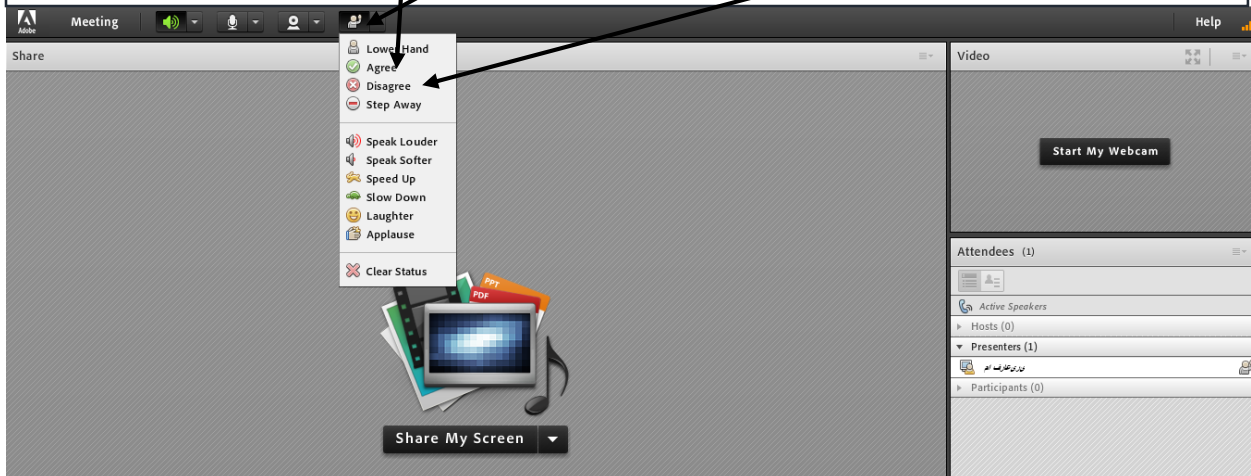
Adobe Meeting Help

Share

Lower Hand
Agree
Disagree
Step Away

Speak Louder
Speak Softer
Speed Up
Slow Down
Laughter
Applause

Clear Status

PPT
PDF

Share My Screen

Video

Start My Webcam

Attendees (1)

Active Speakers
Hosts (0)
Presenters (1)
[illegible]
Participants (0)